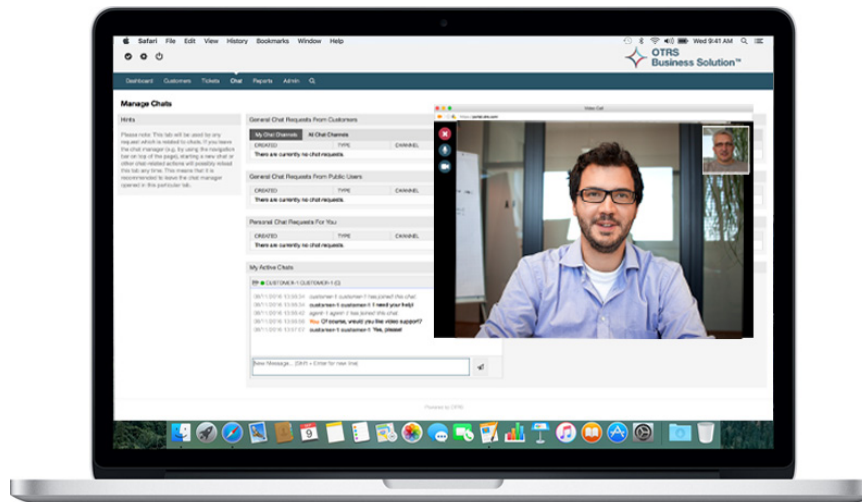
Safari File Edit View History Bookmarks Window Help

Wed 9:41 AM

OTRS Business Solution™

Dashboard Customers Tickets Chat Reports Admin

Manage Chats

Hints

Please note: This tab will be used by any request which is related to chats. If you leave the chat manager (e.g. by using the navigation bar on top of the page), starting a new chat or other chat-related actions will possibly reload this tab any time. This means that it is recommended to leave the chat manager opened in this particular tab.

General Chat Requests From Customers

My Chat Channels All Chat Channels

| CREATED | TYPE | CHANNEL |
|---|---|---|
| There are currently no chat requests. | | |

General Chat Requests From Public Users

| CREATED | TYPE | CHANNEL |
|---|---|---|
| There are currently no chat requests. | | |

Personal Chat Requests For You

| CREATED | TYPE | CHANNEL |
|---|---|---|
| There are currently no chat requests. | | |

My Active Chats

CUSTOMER-1 CUSTOMER-1 (C)

06/11/2016 13:58:34 customer-1 customer-1 has joined this chat.
06/11/2016 13:58:34 customer-1 customer-1: I need your help!
06/11/2016 13:58:42 agent-1 agent-1 has joined this chat.
06/11/2016 13:58:58 You: Of course, would you like video support?
06/11/2016 13:57:03 customer-1 customer-1: Yes, please!

New Message... (Shift + Enter for new line)

Video Call

Powered by OTRS

9